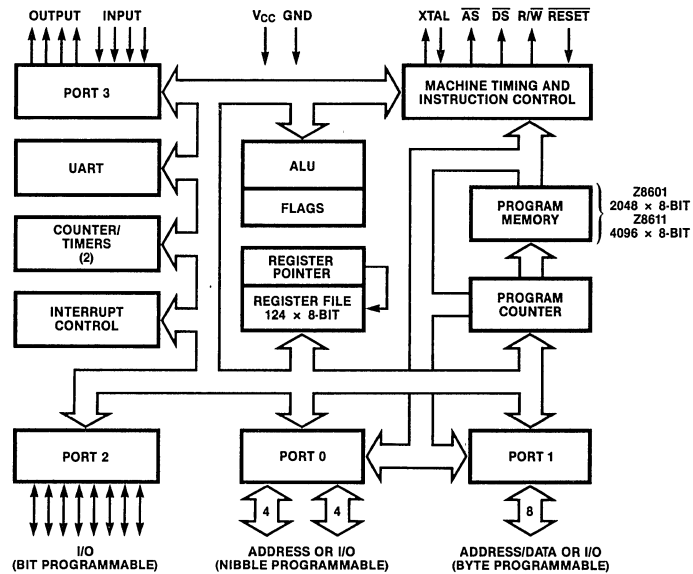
OUTPUT INPUT

$V_{CC}$ GND

XTAL $\overline{AS}$ $\overline{DS}$ R/$\overline{W}$ $\overline{RESET}$

PORT 3

MACHINE TIMING AND INSTRUCTION CONTROL

UART

ALU

FLAGS

COUNTER/ TIMERS (2)

PROGRAM MEMORY

Z8601 2048 × 8-BIT Z8611 4096 × 8-BIT

REGISTER POINTER

REGISTER FILE 124 × 8-BIT

INTERRUPT CONTROL

PROGRAM COUNTER

PORT 2

PORT 0

PORT 1

4

4

8

I/O (BIT PROGRAMMABLE)

ADDRESS OR I/O (NIBBLE PROGRAMMABLE)

ADDRESS/DATA OR I/O (BYTE PROGRAMMABLE)